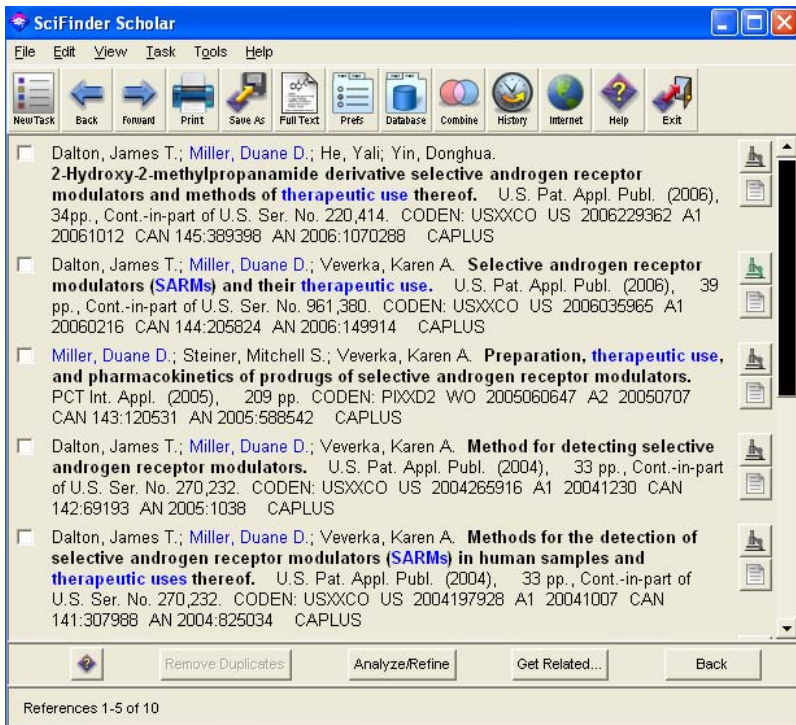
SciFinder Scholar

File Edit View Task Tools Help

NewTask Back Forward Print Save As Full Text Prefs Database Combine History Internet Help Exit

Dalton, James T.; Miller, Duane D.; He, Yali; Yin, Donghua. 2-Hydroxy-2-methylpropanamide derivative selective androgen receptor modulators and methods of therapeutic use thereof. U.S. Pat. Appl. Publ. (2006), 34pp., Cont.-in-part of U.S. Ser. No. 220,414. CODEN: USXXCO US 2006229362 A1 20061012 CAN 145:389398 AN 2006:1070288 CAPLUS

Dalton, James T.; Miller, Duane D.; Veverka, Karen A. Selective androgen receptor modulators (SARMs) and their therapeutic use. U.S. Pat. Appl. Publ. (2006), 39 pp., Cont.-in-part of U.S. Ser. No. 961,380. CODEN: USXXCO US 2006035965 A1 20060216 CAN 144:205824 AN 2006:149914 CAPLUS

Miller, Duane D.; Steiner, Mitchell S.; Veverka, Karen A. Preparation, therapeutic use, and pharmacokinetics of prodrugs of selective androgen receptor modulators. PCT Int. Appl. (2005), 209 pp. CODEN: PIXXD2 WO 2005060647 A2 20050707 CAN 143:120531 AN 2005:588542 CAPLUS

Dalton, James T.; Miller, Duane D.; Veverka, Karen A. Method for detecting selective androgen receptor modulators. U.S. Pat. Appl. Publ. (2004), 33 pp., Cont.-in-part of U.S. Ser. No. 270,232. CODEN: USXXCO US 2004265916 A1 20041230 CAN 142:69193 AN 2005:1038 CAPLUS

Dalton, James T.; Miller, Duane D.; Veverka, Karen A. Methods for the detection of selective androgen receptor modulators (SARMs) in human samples and therapeutic uses thereof. U.S. Pat. Appl. Publ. (2004), 33 pp., Cont.-in-part of U.S. Ser. No. 270,232. CODEN: USXXCO US 2004197928 A1 20041007 CAN 141:307988 AN 2004:825034 CAPLUS

Remove Duplicates Analyze/Refine Get Related... Back

References 1-5 of 10